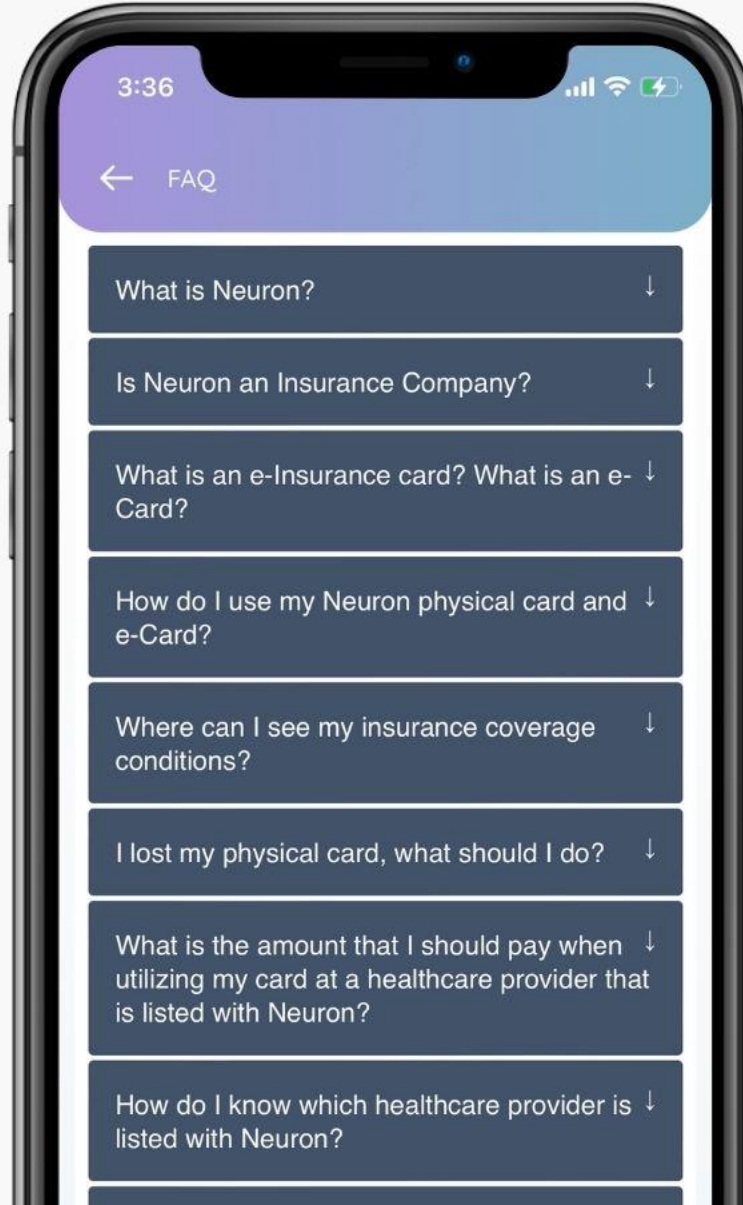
3:36

← FAQ

What is Neuron? ↓

Is Neuron an Insurance Company? ↓

What is an e-Insurance card? What is an e-Card? ↓

How do I use my Neuron physical card and e-Card? ↓

Where can I see my insurance coverage conditions? ↓

I lost my physical card, what should I do? ↓

What is the amount that I should pay when utilizing my card at a healthcare provider that is listed with Neuron? ↓

How do I know which healthcare provider is listed with Neuron? ↓